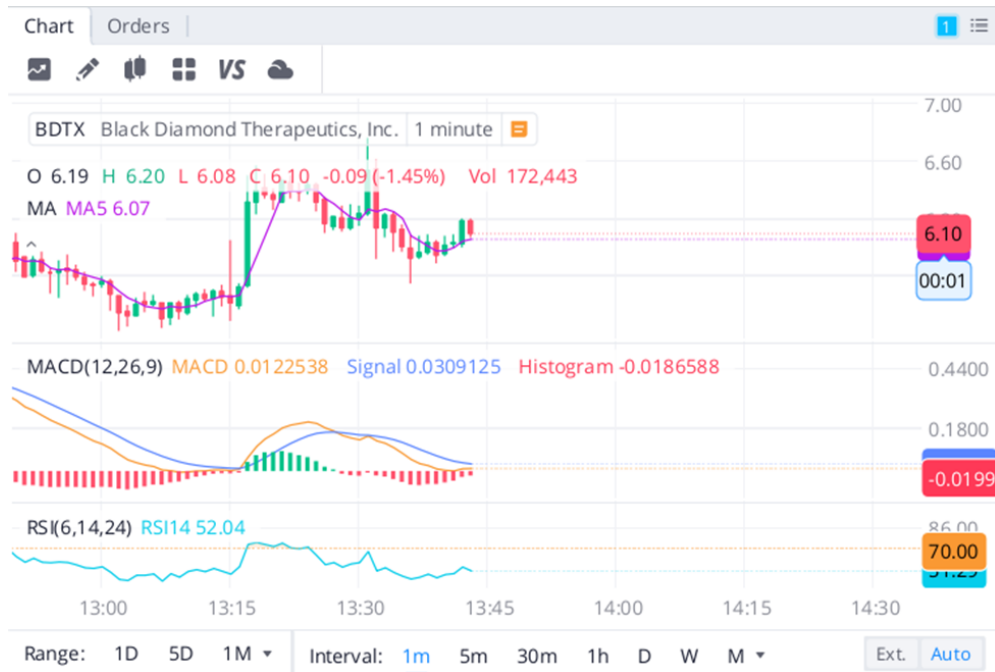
Chart Orders

1

VS

7.00

BDTX Black Diamond Therapeutics, Inc. 1 minute

6.60

O 6.19 H 6.20 L 6.08 C 6.10 -0.09 (-1.45%) Vol 172,443

MA MA5 6.07

6.10

00:01

MACD(12,26,9) MACD 0.0122538 Signal 0.0309125 Histogram -0.0186588

0.4400

0.1800

-0.0199

RSI(6,14,24) RSI14 52.04

86.00

70.00

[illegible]

13:00 13:15 13:30 13:45 14:00 14:15 14:30

Range: 1D 5D 1M Interval: 1m 5m 30m 1h D W M Ext. Auto